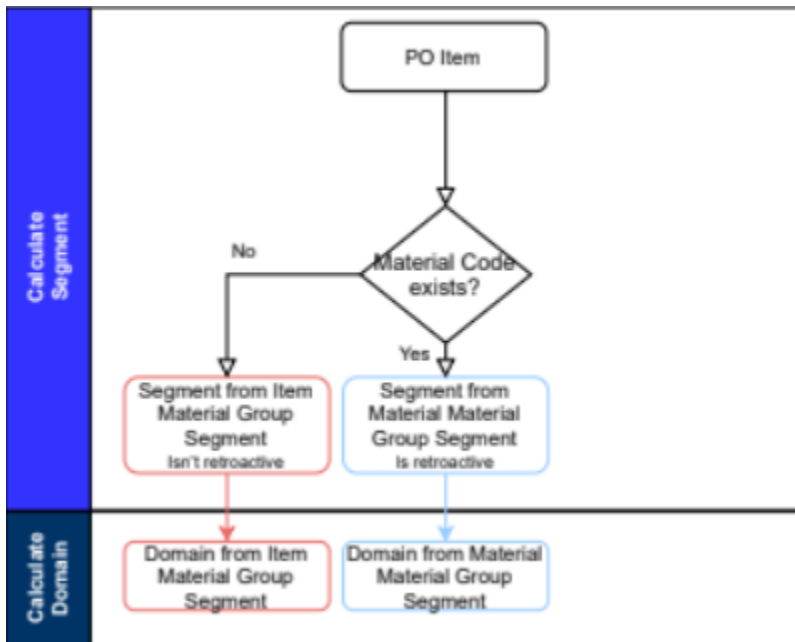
Calculate Segment

PO Item

Material Code exists?

No

Yes

Segment from Item Material Group Segment
Isn't retroactive

Segment from Material Material Group Segment
Is retroactive

Calculate Domain

Domain from Item Material Group Segment

Domain from Material Material Group Segment